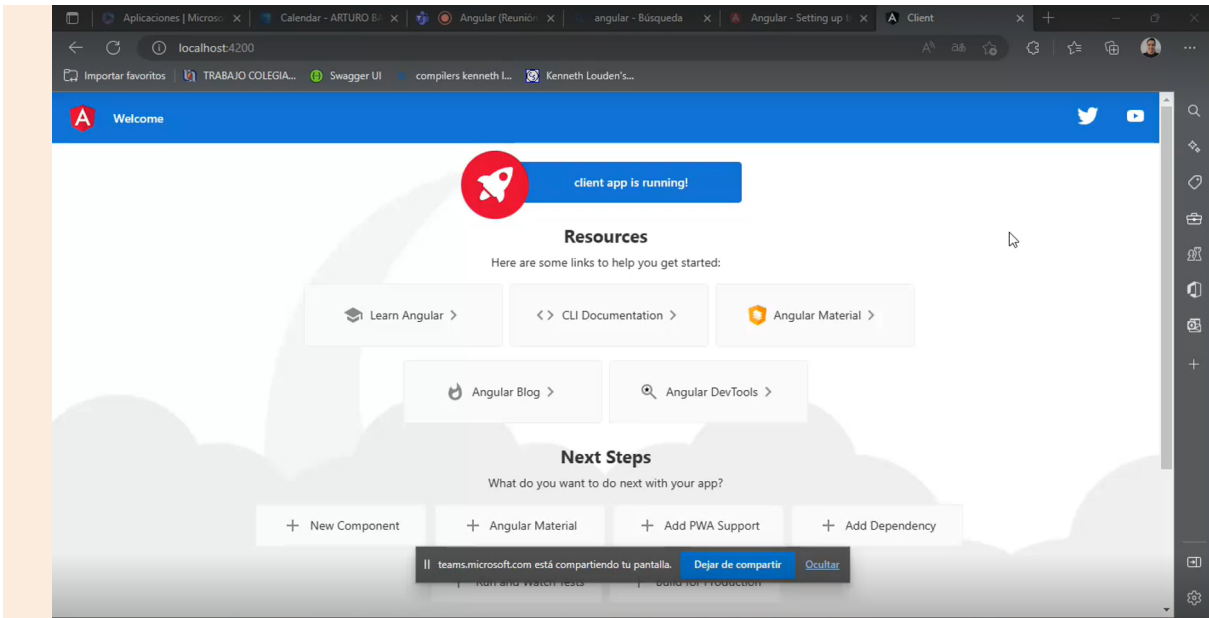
Aplicaciones | Microso ×
Calendar - ARTURO BA ×
Angular (Reunión ×
angular - Búsqueda ×
Angular - Setting up t ×
Client ×

localhost:4200

Importar favoritos
TRABAJO COLEGIA...
Swagger UI
compilers kenneth l...
Kenneth Louden's...

Welcome

client app is running!

Resources

Here are some links to help you get started:

Learn Angular >
<> CLI Documentation >
Angular Material >
Angular Blog >
Angular DevTools >

Next Steps

What do you want to do next with your app?

+ New Component
+ Angular Material
+ Add PWA Support
+ Add Dependency
Run and Watch Tests
Build for Production

teams.microsoft.com está compartiendo tu pantalla.
Dejar de compartir
Ocultar